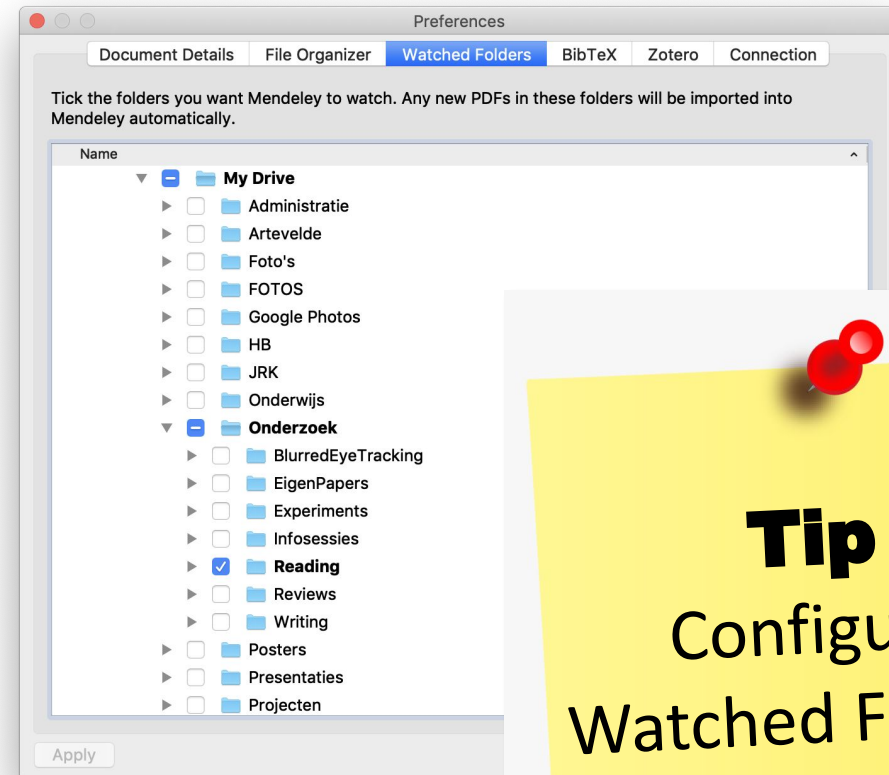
Preferences

Document Details | File Organizer | Watched Folders | BibTeX | Zotero | Connection

Tick the folders you want Mendeley to watch. Any new PDFs in these folders will be imported into Mendeley automatically.

Name

My Drive
Administratie
Artevelde
Foto's
FOTOS
Google Photos
HB
JRK
Onderwijs
Onderzoek
BlurredEyeTracking
EigenPapers
Experiments
Infosessies
Reading
Reviews
Writing
Posters
Presentaties
Projecten

Apply

Tip
Configu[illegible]
Watched F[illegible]